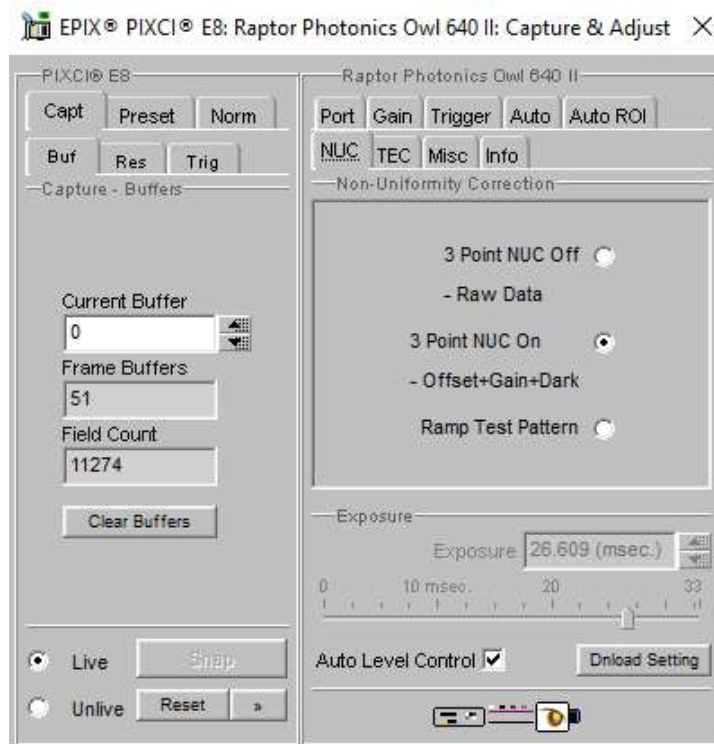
EPIX® PIXCI® E8: Raptor Photonics Owl 640 II: Capture & Adjust ×

PIXCI® E8

Capt
Preset
Norm

Buf
Res
Trig

Capture - Buffers

Current Buffer
0
Frame Buffers
51
Field Count
11274

Clear Buffers

Live
Snap
Unlive
Reset
»

Raptor Photonics Owl 640 II

Port
Gain
Trigger
Auto
Auto ROI

NUC
TEC
Misc
Info

Non-Uniformity Correction

3 Point NUC Off
- Raw Data
3 Point NUC On
- Offset+Gain+Dark
Ramp Test Pattern

Exposure
Exposure 26.609 (msec.)
0 10 msec. 20 33

Auto Level Control
Dnload Setting